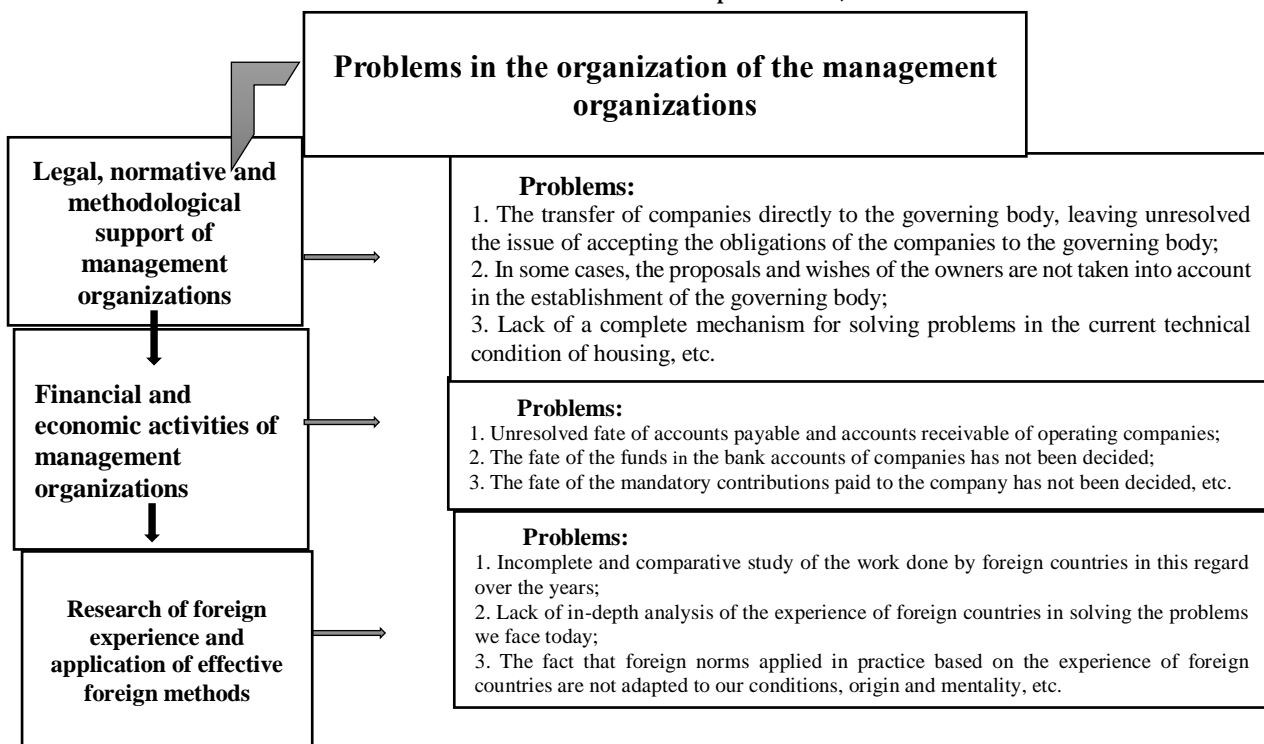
Problems in the organization of the management organizations

Legal, normative and methodological support of management organizations

Problems:
1. The transfer of companies directly to the governing body, leaving unresolved the issue of accepting the obligations of the companies to the governing body;
2. In some cases, the proposals and wishes of the owners are not taken into account in the establishment of the governing body;
3. Lack of a complete mechanism for solving problems in the current technical condition of housing, etc.

Financial and economic activities of management organizations

Problems:
1. Unresolved fate of accounts payable and accounts receivable of operating companies;
2. The fate of the funds in the bank accounts of companies has not been decided;
3. The fate of the mandatory contributions paid to the company has not been decided, etc.

Research of foreign experience and application of effective foreign methods

Problems:
1. Incomplete and comparative study of the work done by foreign countries in this regard over the years;
2. Lack of in-depth analysis of the experience of foreign countries in solving the problems we face today;
3. The fact that foreign norms applied in practice based on the experience of foreign countries are not adapted to our conditions, origin and mentality, etc.